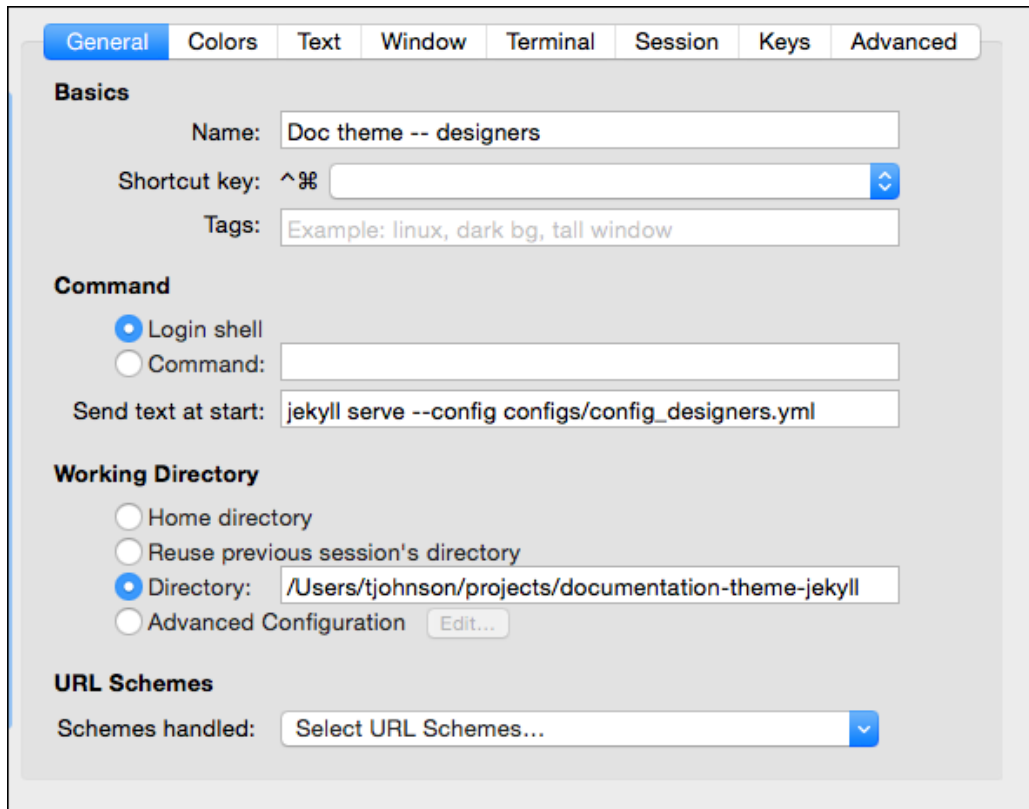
General Colors Text Window Terminal Session Keys Advanced

Basics

Name: Doc theme -- designers

Shortcut key: ^⌘

Tags: Example: linux, dark bg, tall window

Command

Login shell

Command:

Send text at start: jekyll serve --config configs/config_designers.yml

Working Directory

Home directory

Reuse previous session's directory

Directory: /Users/tjohnson/projects/documentation-theme-jekyll

Advanced Configuration Edit...

URL Schemes

Schemes handled: Select URL Schemes...